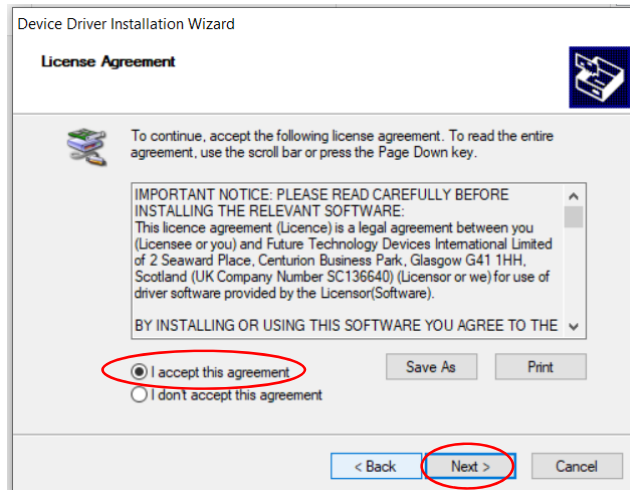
Device Driver Installation Wizard

License Agreement

To continue, accept the following license agreement. To read the entire agreement, use the scroll bar or press the Page Down key.

IMPORTANT NOTICE: PLEASE READ CAREFULLY BEFORE INSTALLING THE RELEVANT SOFTWARE:
This licence agreement (Licence) is a legal agreement between you (Licensee or you) and Future Technology Devices International Limited of 2 Seaward Place, Centurion Business Park, Glasgow G41 1HH, Scotland (UK Company Number SC136640) (Licensor or we) for use of driver software provided by the Licensor(Software).

BY INSTALLING OR USING THIS SOFTWARE YOU AGREE TO THE

I accept this agreement

I don't accept this agreement

Save As

Print

< Back

Next >

Cancel